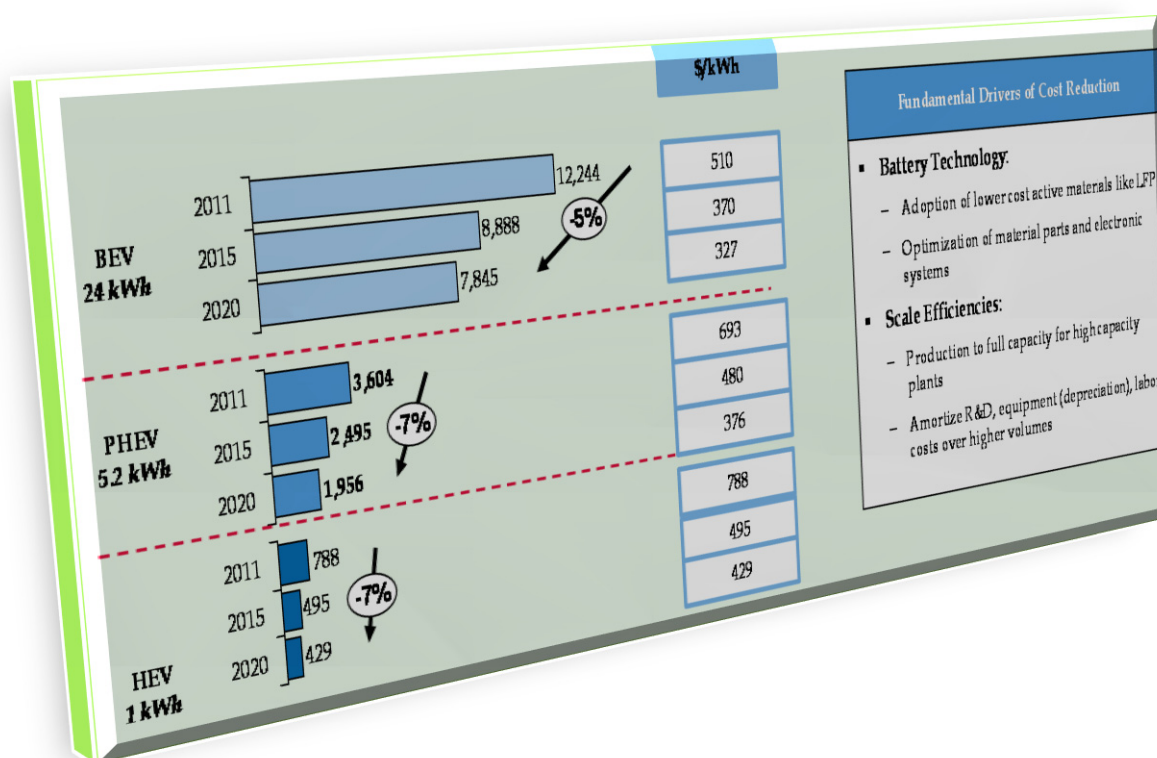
$/kWh

BEV
24 kWh

2011
2015
2020

12,244
8,888
7,845

-5%

510
370
327

PHEV
5.2 kWh

2011
2015
2020

3,604
2,495
1,956

-7%

693
480
376

HEV
1 kWh

2011
2015
2020

788
495
429

-7%

788
495
429

Fundamental Drivers of Cost Reduction

▪ Battery Technology:
– Adoption of lower cost active materials like LFP
– Optimization of material parts and electronic systems

▪ Scale Efficiencies:
– Production to full capacity for high capacity plants
– Amortize R&D, equipment (depreciation), labor costs over higher volumes